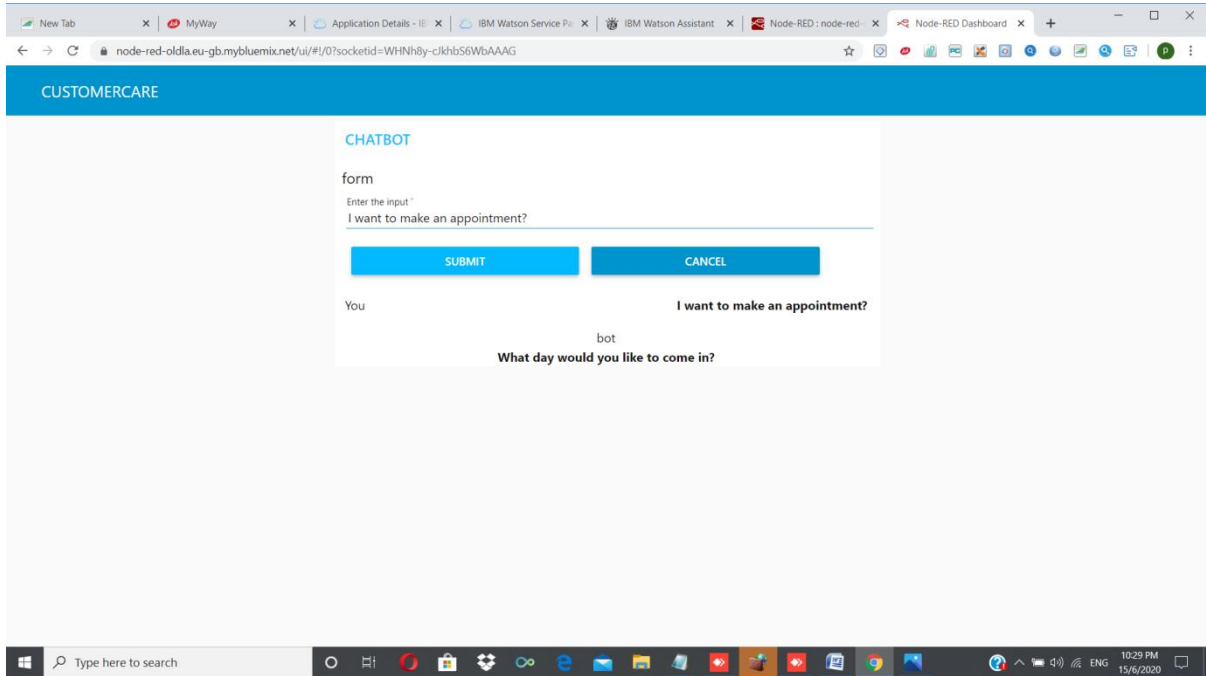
New Tab | MyWay | Application Details - IB | IBM Watson Service Pa | IBM Watson Assistant | Node-RED : node-red- | Node-RED Dashboard

node-red-oldla.eu-gb.mybluemix.net/ui/#!/0?socketid=WHNh8y-cJkhbS6WbAAAG

P

CUSTOMERCARE

CHATBOT

form

Enter the input *

I want to make an appointment?

SUBMIT

CANCEL

You

**I want to make an appointment?**

bot

**What day would you like to come in?**

Type here to search

ENG 10:29 PM 15/6/2020